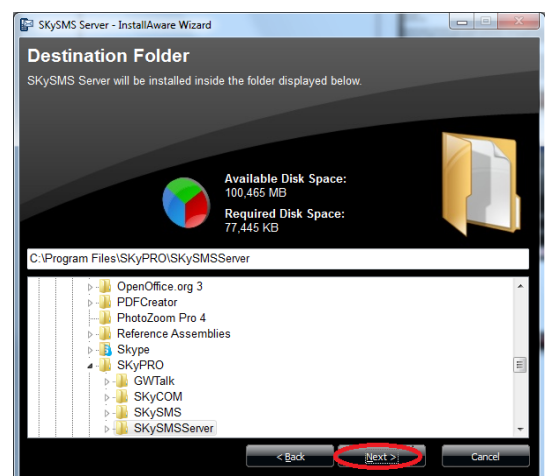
SKySMS Server - InstallAware Wizard

Destination Folder

SKySMS Server will be installed inside the folder displayed below.

Available Disk Space:
100,465 MB

Required Disk Space:
77,445 KB

C:\Program Files\SKyPRO\SKySMSServer

OpenOffice.org 3
PDFCreator
PhotoZoom Pro 4
Reference Assemblies
Skype
SKyPRO
GWTalk
SKyCOM
SKySMS
SKySMSServer

< Back
Next >
Cancel